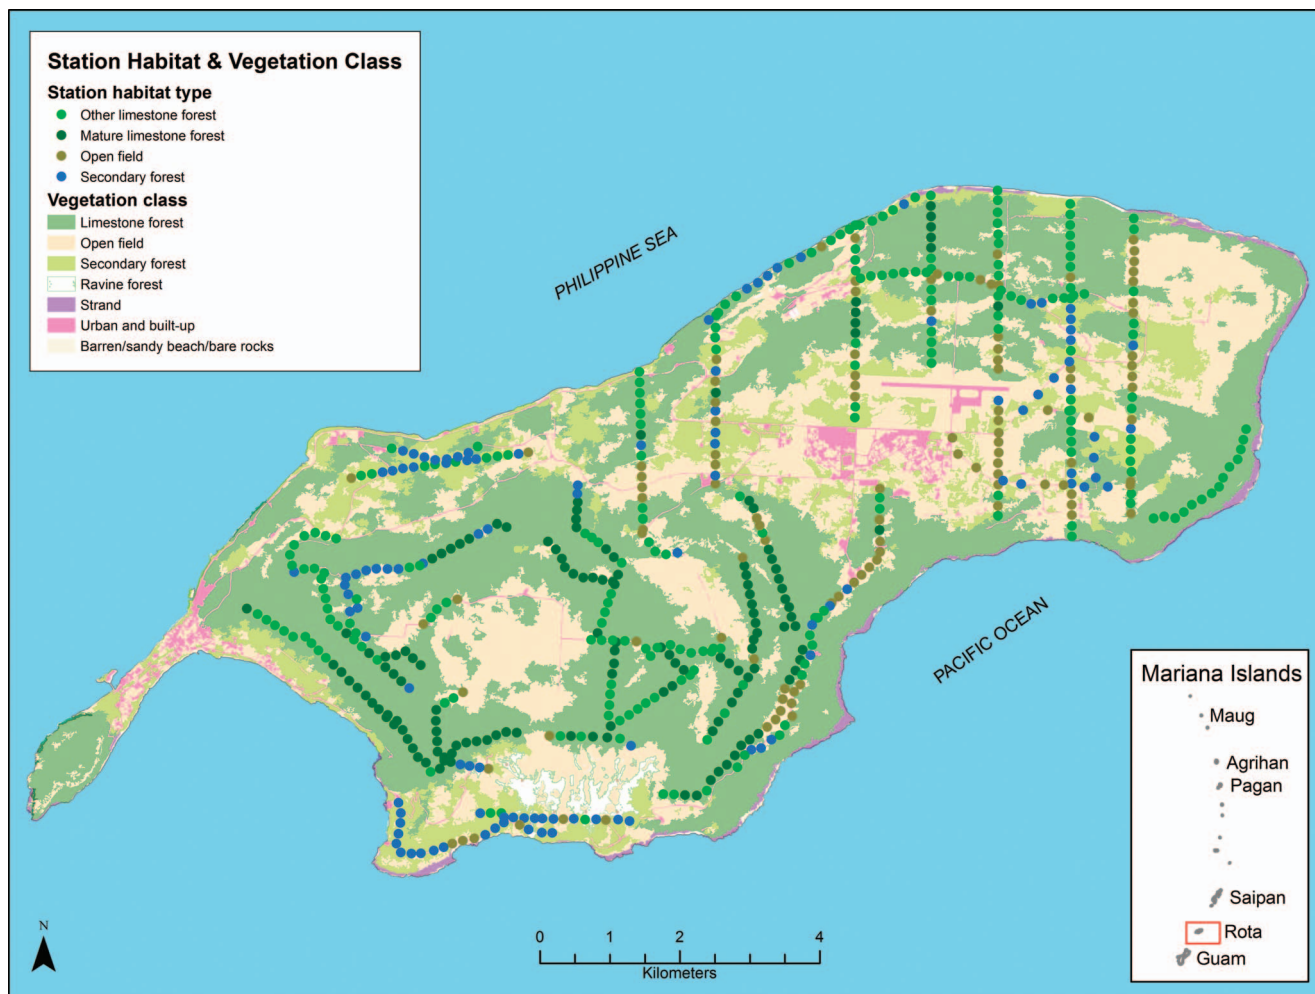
Station Habitat & Vegetation Class

Station habitat type
Other limestone forest
Mature limestone forest
Open field
Secondary forest

Vegetation class
Limestone forest
Open field
Secondary forest
Ravine forest
Strand
Urban and built-up
Barren/sandy beach/bare rocks

PHILIPPINE SEA

PACIFIC OCEAN

Mariana Islands
Maug
Agrihan
Pagan
Saipan
Rota
Guam

N

0 1 2 4
Kilometers